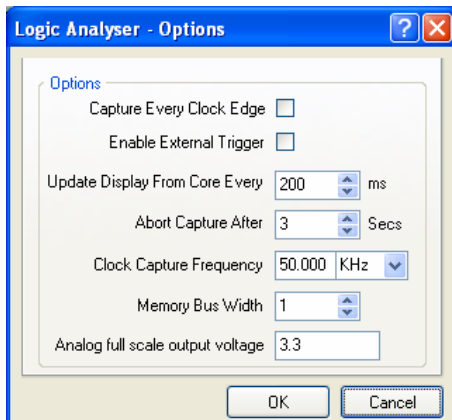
Logic Analyser - Options

Options

Capture Every Clock Edge

Enable External Trigger

Update Display From Core Every 200 ms

Abort Capture After 3 Secs

Clock Capture Frequency 50.000 KHz

Memory Bus Width 1

Analog full scale output voltage 3.3

OK

Cancel